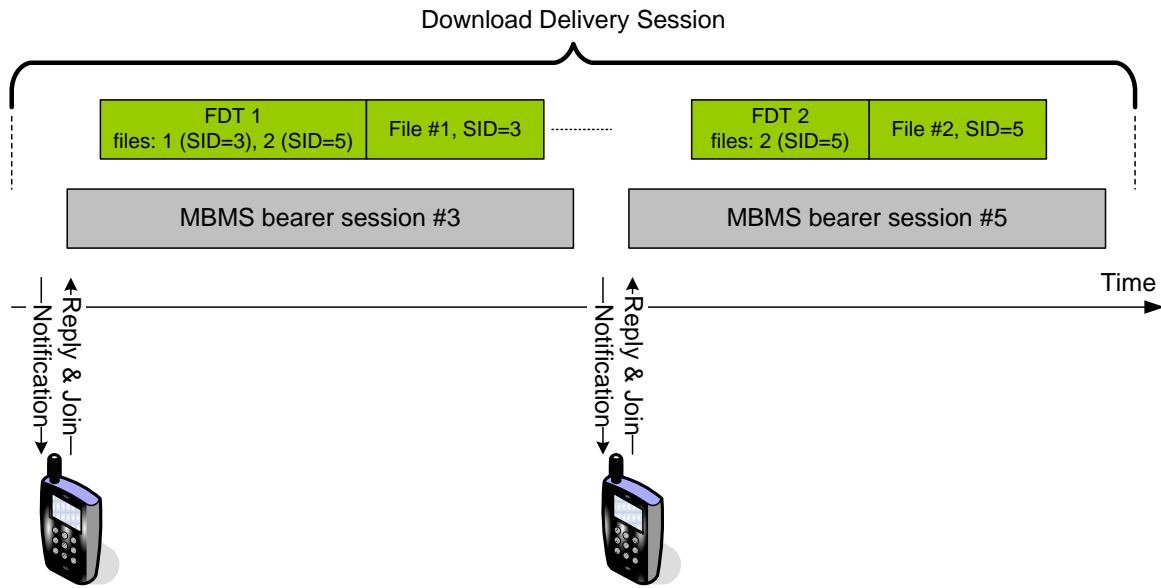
Download Delivery Session

FDT 1
files: 1 (SID=3), 2 (SID=5)

File #1, SID=3

FDT 2
files: 2 (SID=5)

File #2, SID=5

MBMS bearer session #3

MBMS bearer session #5

Time

Notification

Reply & Join

Notification

Reply & Join